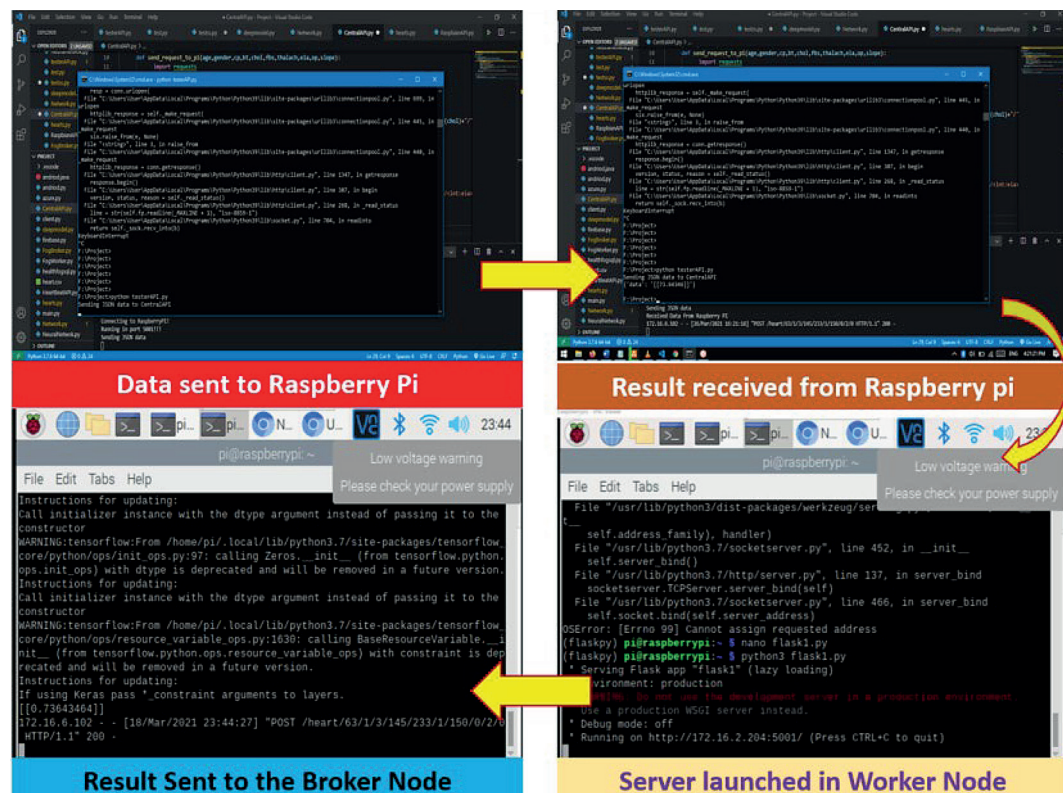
def send_request_to_pi(age,gender,cp,bt,chol,fbs,thalach,ela,op,slope):
import requests

C:\Windows\System32\cmd.exe - python testerAPI.py

resp = conn.urlopen(
File "C:\Users\User\AppData\Local\Programs\Python\Python39\lib\site-packages\urllib3\connectionpool.py", line 699, in urlopen
httplib_response = self._make_request(
File "C:\Users\User\AppData\Local\Programs\Python\Python39\lib\site-packages\urllib3\connectionpool.py", line 445, in _make_request
six.raise_from(e, None)
File "<string>", line 3, in raise_from
File "C:\Users\User\AppData\Local\Programs\Python\Python39\lib\site-packages\urllib3\connectionpool.py", line 440, in _make_request
httplib_response = conn.getresponse()
File "C:\Users\User\AppData\Local\Programs\Python\Python39\lib\http\client.py", line 1347, in getresponse
response.begin()
File "C:\Users\User\AppData\Local\Programs\Python\Python39\lib\http\client.py", line 307, in begin
version, status, reason = self._read_status()
File "C:\Users\User\AppData\Local\Programs\Python\Python39\lib\http\client.py", line 268, in _read_status
line = str(self.fp.readline(_MAXLINE + 1), "iso-8859-1")
File "C:\Users\User\AppData\Local\Programs\Python\Python39\lib\socket.py", line 704, in readinto
return self._sock.recv_into(b)
KeyboardInterrupt
^C
F:\Project>
F:\Project>
F:\Project>python testerAPI.py
Sending JSON data to CentralAPI

Connecting to RaspberryPI!
Running On port 5001!!
Sending JSON data

Data sent to Raspberry Pi

F:\Project>python testerAPI.py
Sending JSON data to CentralAPI
" data" : "[[0.73643406]]"
Sending JSON data
Received Data from Raspberry PI
172.16.6.102 - - [18/Mar/2021 18:21:58] "POST /heart/63/1/3/145/233/1/150/0/2/0 HTTP/1.1" 200 -

Result received from Raspberry pi

pi... pi... N... U... 23:44
pi@raspberrypi: ~
Low voltage warning
Please check your power supply
File Edit Tabs Help
Instructions for updating:
Call initializer instance with the dtype argument instead of passing it to the constructor
WARNING:tensorflow:From /home/pi/.local/lib/python3.7/site-packages/tensorflow_core/python/ops/init_ops.py:97: calling Zeros.__init__ (from tensorflow.python.ops.init_ops) with dtype is deprecated and will be removed in a future version.
Instructions for updating:
Call initializer instance with the dtype argument instead of passing it to the constructor
WARNING:tensorflow:From /home/pi/.local/lib/python3.7/site-packages/tensorflow_core/python/ops/resource_variable_ops.py:1630: calling BaseResourceVariable.__init__ (from tensorflow.python.ops.resource_variable_ops) with constraint is deprecated and will be removed in a future version.
Instructions for updating:
If using Keras pass *_constraint arguments to layers.
[[0.73643404]]
172.16.6.102 - - [18/Mar/2021 23:44:27] "POST /heart/63/1/3/145/233/1/150/0/2/0 HTTP/1.1" 200 -

Result Sent to the Broker Node

pi@raspberrypi: ~
Low voltage warning
Please check your power supply
File Edit Tabs Help
File "/usr/lib/python3/dist-packages/werkzeug/ser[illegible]
self.address_family), handler)
File "/usr/lib/python3.7/socketserver.py", line 452, in __init__
self.server_bind()
File "/usr/lib/python3.7/http/server.py", line 137, in server_bind
socketserver.TCPServer.server_bind(self)
File "/usr/lib/python3.7/socketserver.py", line 466, in server_bind
self.socket.bind(self.server_address)
OSError: [Errno 99] Cannot assign requested address
(flaskpy) pi@raspberrypi:~ $ nano flask1.py
(flaskpy) pi@raspberrypi:~ $ python3 flask1.py
* Serving Flask app "flask1" (lazy loading)
Environment: production
WARNING: Do not use the development server in a production environment.
Use a production WSGI server instead.
* Debug mode: off
* Running on http://172.16.2.204:5001/ (Press CTRL+C to quit)

Server launched in Worker Node